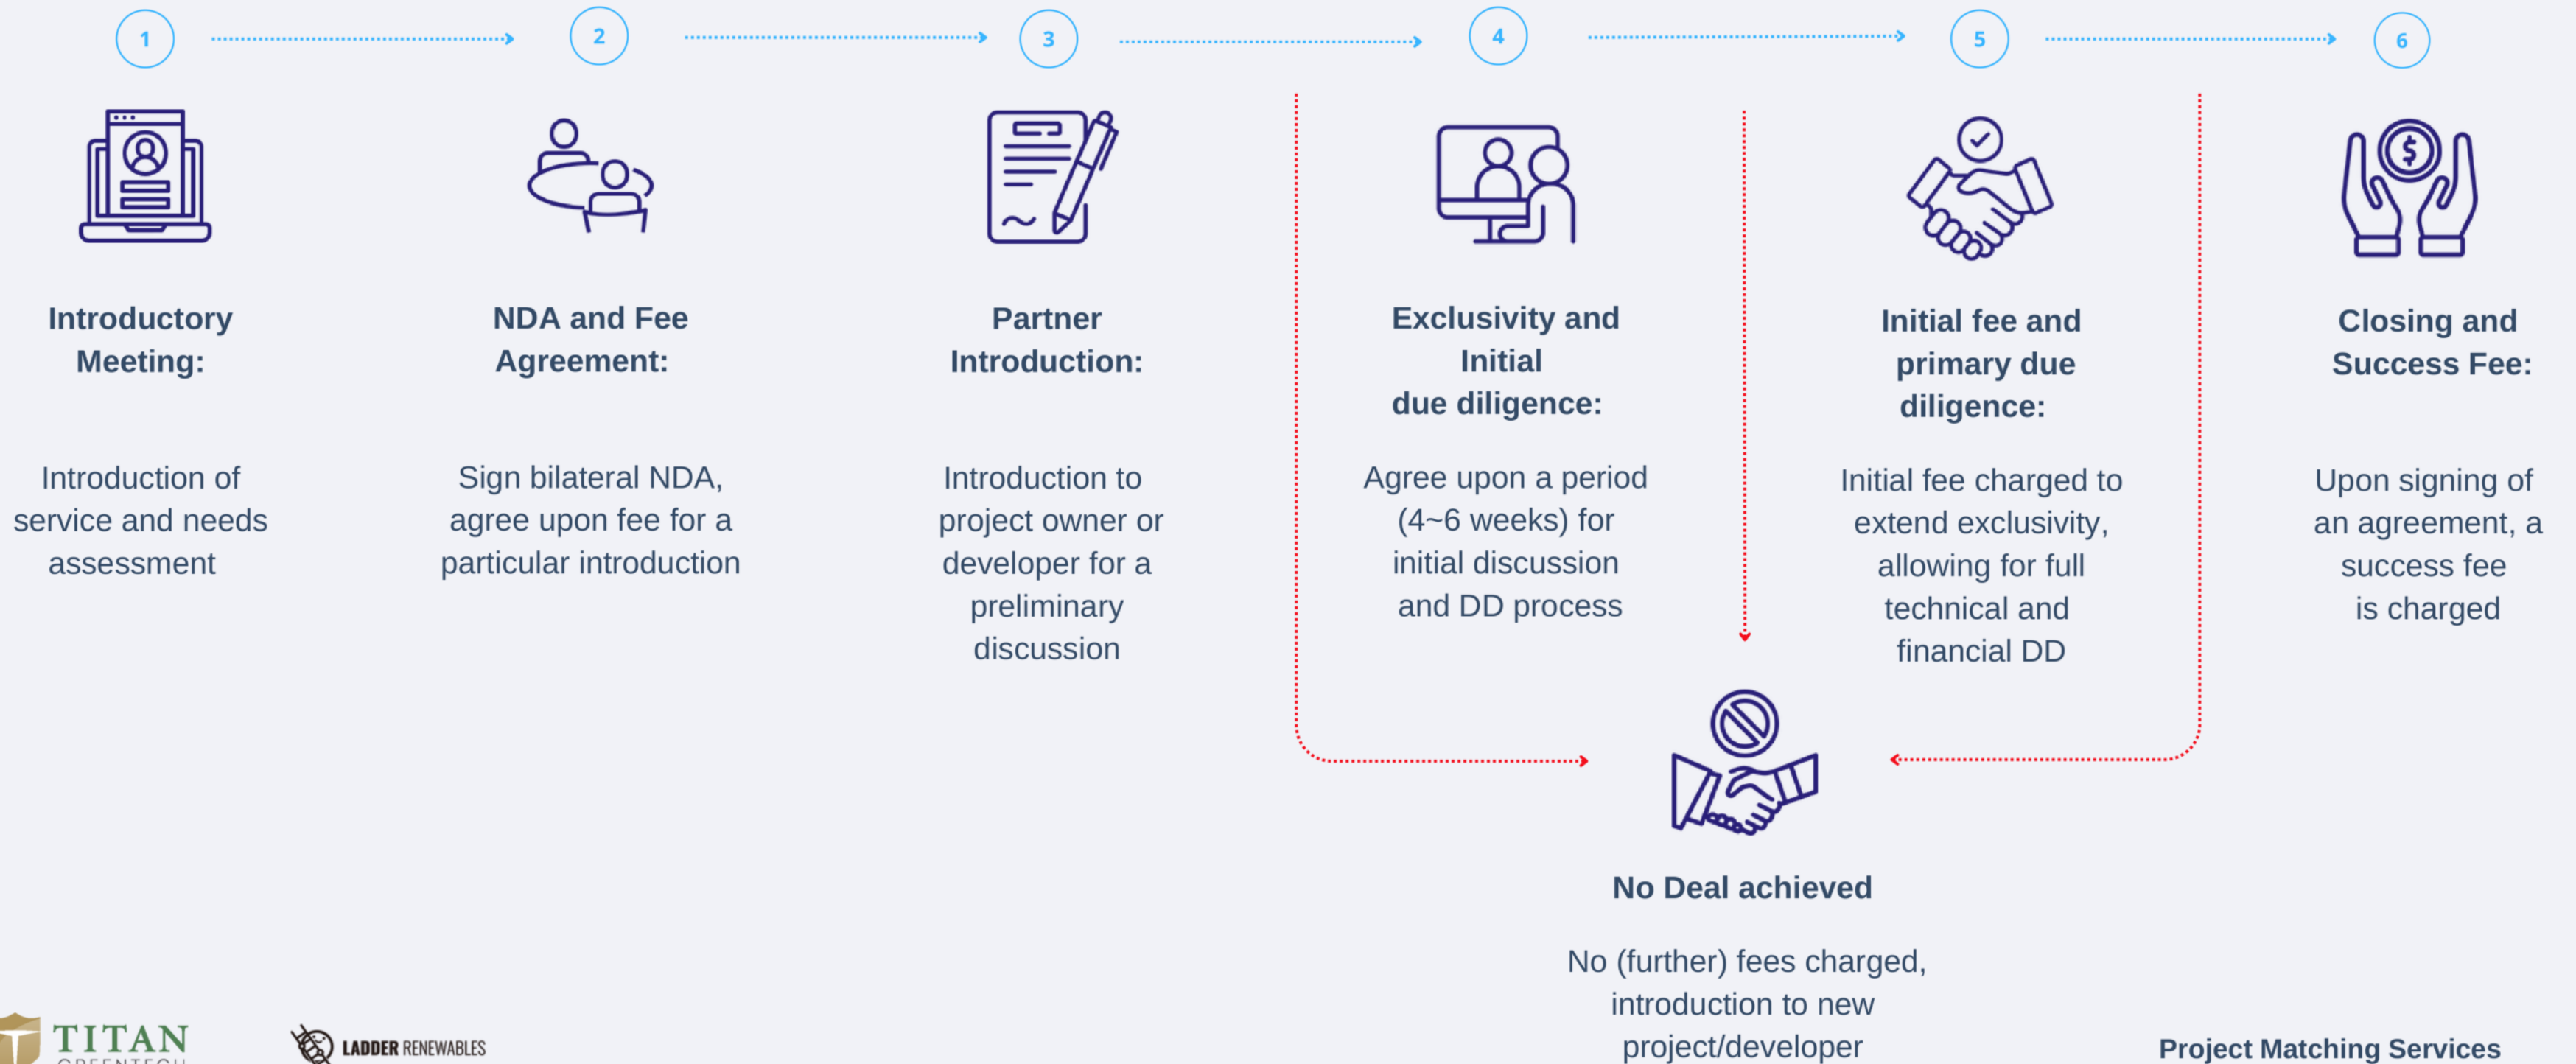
1

2

3

4

5

6

Introductory Meeting:

Introduction of service and needs assessment

NDA and Fee Agreement:

Sign bilateral NDA, agree upon fee for a particular introduction

Partner Introduction:

Introduction to project owner or developer for a preliminary discussion

Exclusivity and Initial due diligence:

Agree upon a period (4~6 weeks) for initial discussion and DD process

Initial fee and primary due diligence:

Initial fee charged to extend exclusivity, allowing for full technical and financial DD

Closing and Success Fee:

Upon signing of an agreement, a success fee is charged

No Deal achieved

No (further) fees charged, introduction to new project/developer

TITAN GREENTECH

LADDER RENEWABLES

Project Matching Services